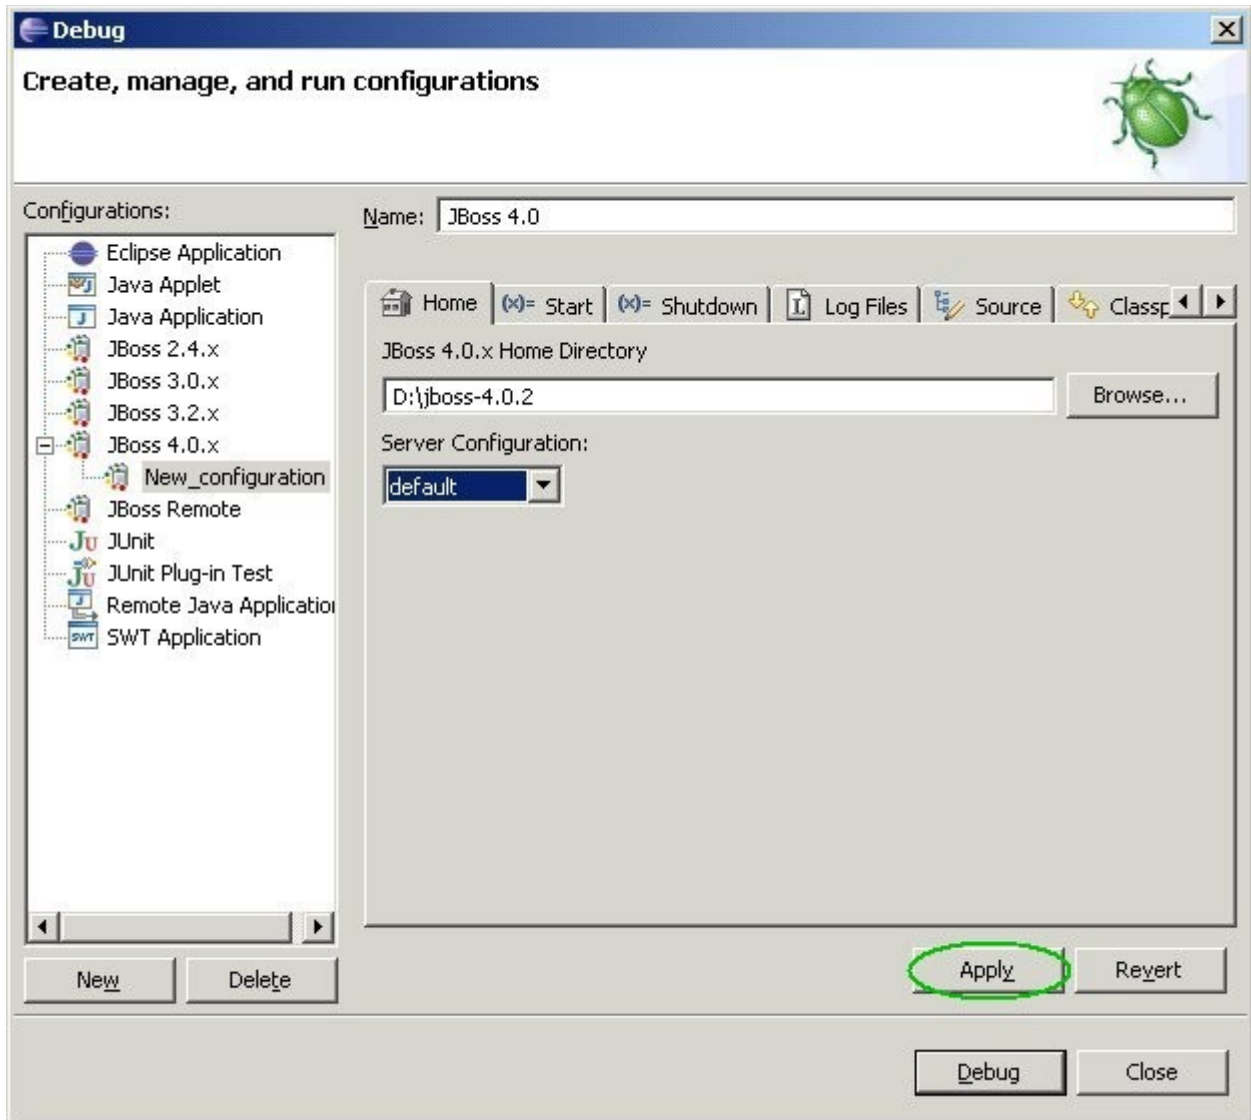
Debug

Create, manage, and run configurations

Configurations:

Eclipse Application
Java Applet
Java Application
JBoss 2.4.x
JBoss 3.0.x
JBoss 3.2.x
JBoss 4.0.x
New_configuration
JBoss Remote
JUnit
JUnit Plug-in Test
Remote Java Applicatio
SWT Application

New
Delete

Name: JBoss 4.0

Home | (x)= Start | (x)= Shutdown | Log Files | Source | Classp

JBoss 4.0.x Home Directory

D:\jboss-4.0.2

Browse...

Server Configuration:

default

Apply
Revert

Debug
Close